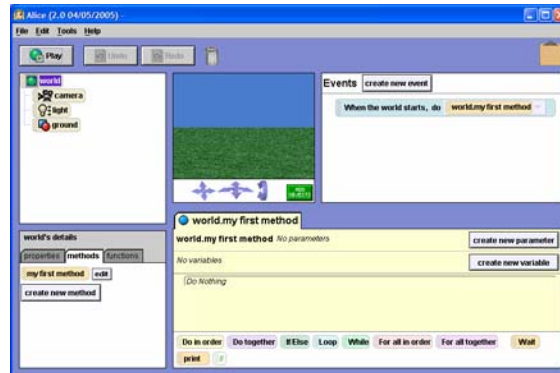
Alice (2.0 04/05/2005)

File Edit Tools Help

Play Undo Redo

world
camera
light
ground

ADD OBJECTS

Events create new event

When the world starts, do world.my first method

world's details

properties methods functions

my first method edit

create new method

world.my first method

world.my first method No parameters

create new parameter

No variables

create new variable

Do Nothing

Do in order Do together If/Else Loop While For all in order For all together Wait print //